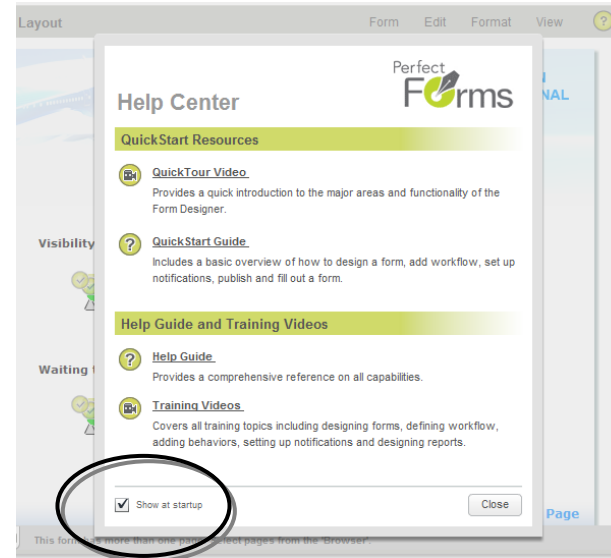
Layout

Form Edit Format View

N
NAL

Visibility

Waiting

Help Center

Perfect
Forms

QuickStart Resources

QuickTour Video
Provides a quick introduction to the major areas and functionality of the Form Designer.

QuickStart Guide
Includes a basic overview of how to design a form, add workflow, set up notifications, publish and fill out a form.

Help Guide and Training Videos

Help Guide
Provides a comprehensive reference on all capabilities.

Training Videos
Covers all training topics including designing forms, defining workflow, adding behaviors, setting up notifications and designing reports.

Show at startup

Close

Page

This form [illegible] more than one pa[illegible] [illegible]lect pages from the 'Browser'.